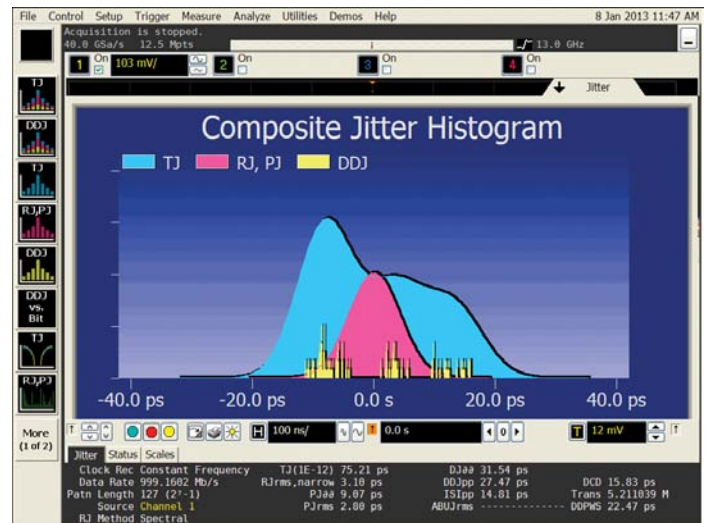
File Control Setup Trigger Measure Analyze Utilities Demos Help 8 Jan 2013 11:47 AM

Acquisition is stopped.
40.0 GSa/s 12.5 Mpts
13.0 GHz

1 On 103 mV/ 2 On 3 On 4 On

Jitter

TJ
DDJ
TJ
RJ,PJ
DDJ
DDJ vs. Bit
TJ
RJ,PJ
More (1 of 2)

Composite Jitter Histogram

TJ RJ, PJ DDJ

-40.0 ps -20.0 ps 0.0 s 20.0 ps 40.0 ps

100 ns/ 0.0 s 0 12 mV

Jitter Status Scales

Clock Rec Constant Frequency
Data Rate 999.1602 Mb/s
Patn Length 127 ($2^7$-1)
Source Channel 1
RJ Method Spectral

TJ(1E-12) 75.21 ps
RJrms,narrow 3.10 ps
PJδδ 9.07 ps
PJrms 2.80 ps

DJδδ 31.54 ps
DDJpp 27.47 ps
ISIpp 14.81 ps
ABUJrms --------------

DCD 15.83 ps
Trans 5.211039 M
DDPWS 22.47 ps